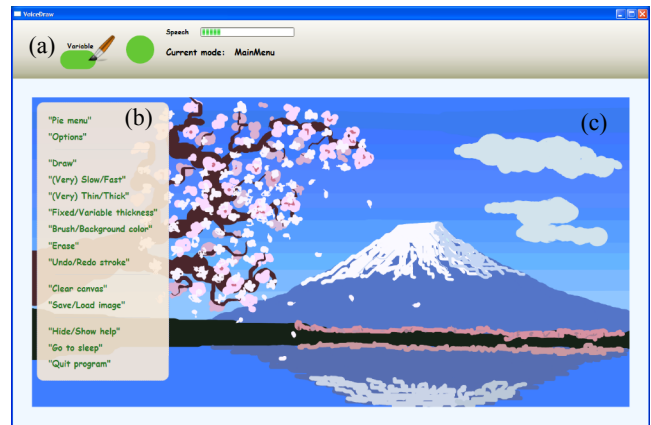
VoiceDraw

(a) Variable

Speech

Current mode: MainMenu

(b)

"Pie menu"
"Options"

"Draw"
"(Very) Slow/Fast"
"(Very) Thin/Thick"
"Fixed/Variable thickness"
"Brush/Background color"
"Erase"
"Undo/Redo stroke"

"Clear canvas"
"Save/Load image"

"Hide/Show help"
"Go to sleep"
"Quit program"

(c)